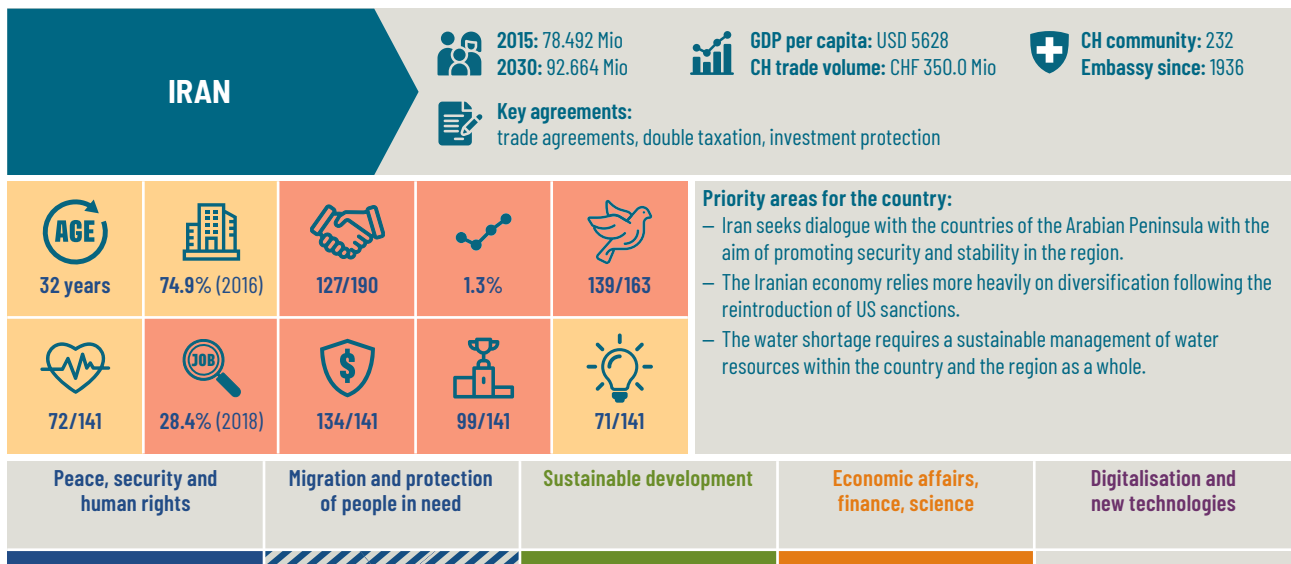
IRAN

**2015:** 78.492 Mio
**2030:** 92.664 Mio

**GDP per capita:** USD 5628
**CH trade volume:** CHF 350.0 Mio

**CH community:** 232
**Embassy since:** 1936

**Key agreements:**
trade agreements, double taxation, investment protection

AGE
32 years

74.9% (2016)

127/190

1.3%

139/163

72/141

JOB
28.4% (2018)

134/141

99/141

71/141

**Priority areas for the country:**
– Iran seeks dialogue with the countries of the Arabian Peninsula with the aim of promoting security and stability in the region.
– The Iranian economy relies more heavily on diversification following the reintroduction of US sanctions.
– The water shortage requires a sustainable management of water resources within the country and the region as a whole.

Peace, security and human rights

Migration and protection of people in need

Sustainable development

Economic affairs, finance, science

Digitalisation and new technologies